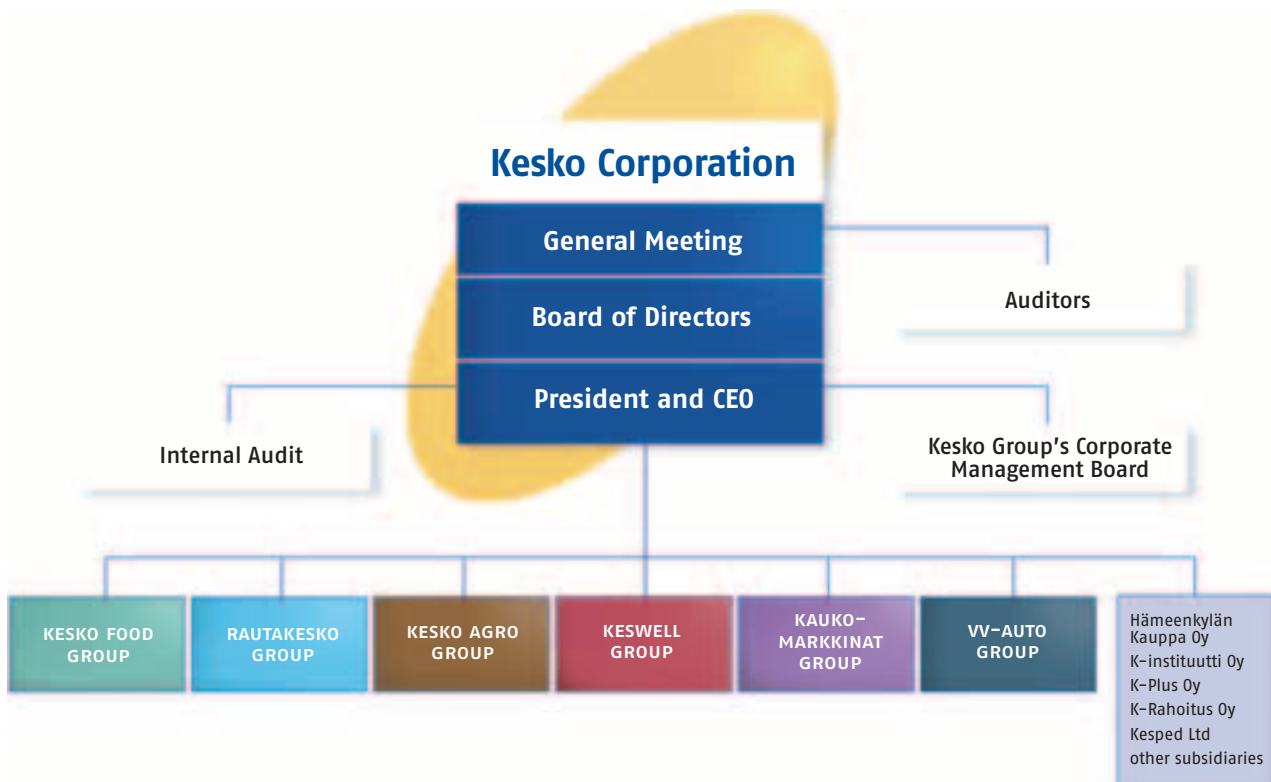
Kesko Corporation

General Meeting

Board of Directors

President and CEO

Auditors

Internal Audit

Kesko Group's Corporate Management Board

KESKO FOOD GROUP

RAUTAKESKO GROUP

KESKO AGRO GROUP

KESWELL GROUP

KAUKOMARKKINAT GROUP

VV-AUTO GROUP

Hämeenkylän Kauppa Oy
K-instituutti Oy
K-Plus Oy
K-Rahoitus Oy
Kesped Ltd
other subsidiaries